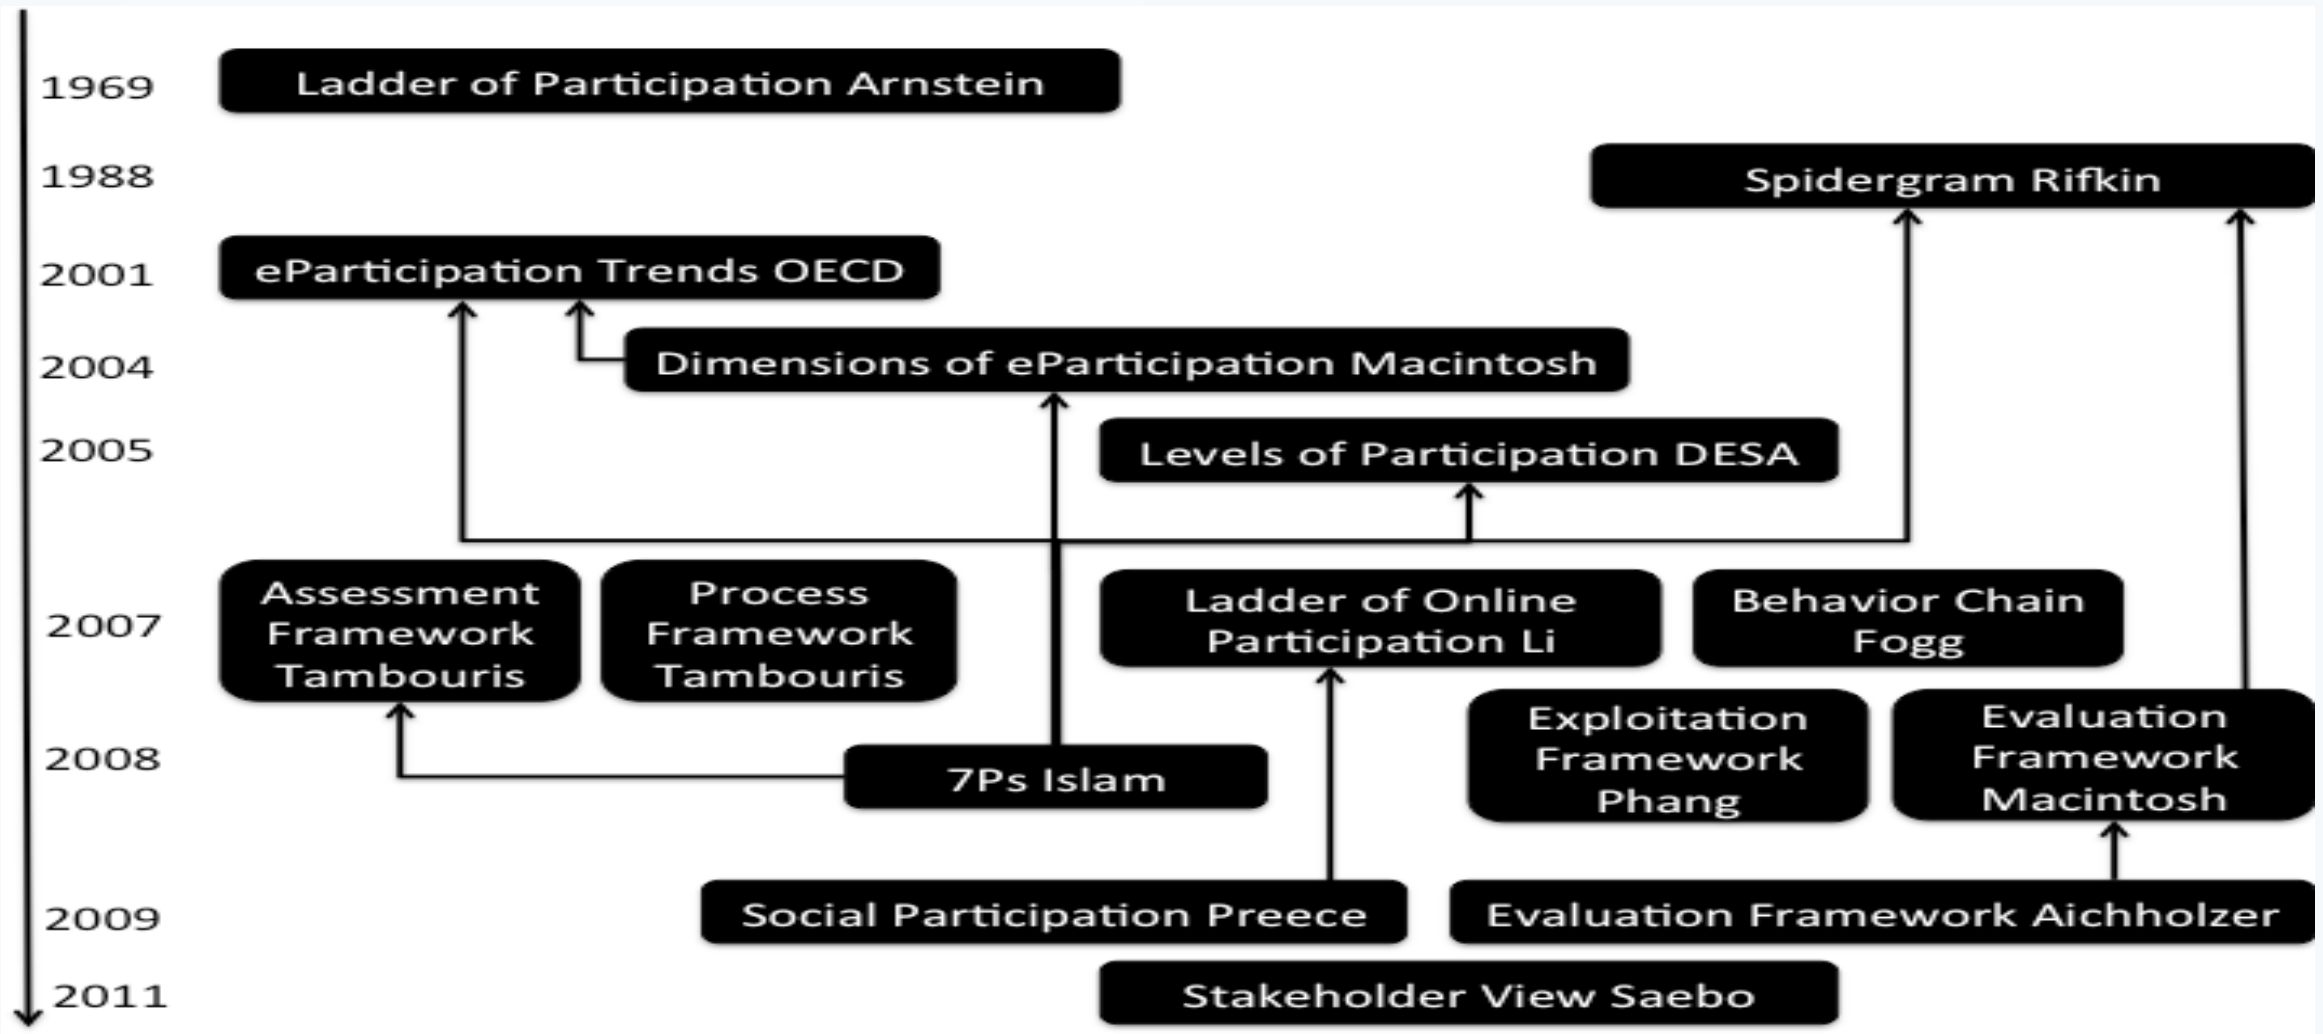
1969
Ladder of Participation Arnstein

1988
Spidergram Rifkin

2001
eParticipation Trends OECD

2004
Dimensions of eParticipation Macintosh

2005
Levels of Participation DESA

2007
Assessment Framework Tambouris
Process Framework Tambouris
Ladder of Online Participation Li
Behavior Chain Fogg

2008
7Ps Islam
Exploitation Framework Phang
Evaluation Framework Macintosh

2009
Social Participation Preece
Evaluation Framework Aichholzer

2011
Stakeholder View Saebo